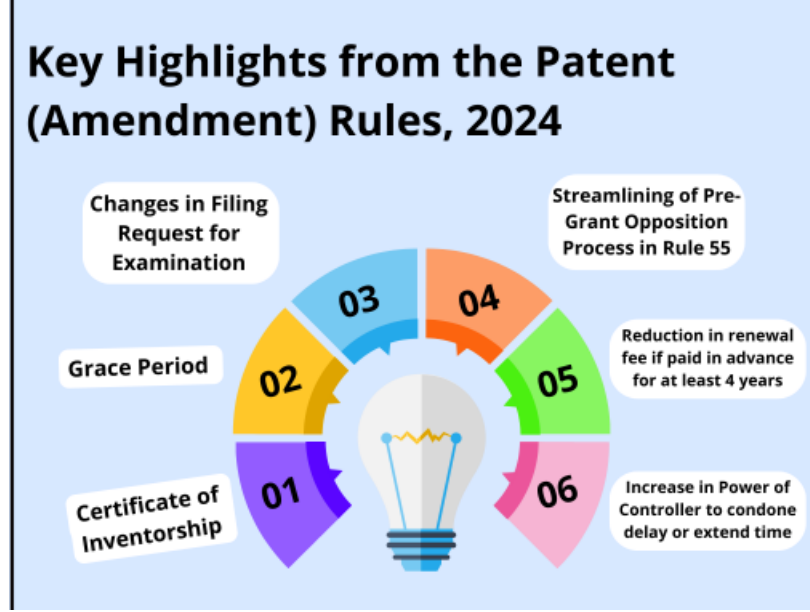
Key Highlights from the Patent (Amendment) Rules, 2024

Changes in Filing Request for Examination

03

04

Streamlining of Pre-Grant Opposition Process in Rule 55

Grace Period

02

05

Reduction in renewal fee if paid in advance for at least 4 years

Certificate of Inventorship

01

06

Increase in Power of Controller to condone delay or extend time